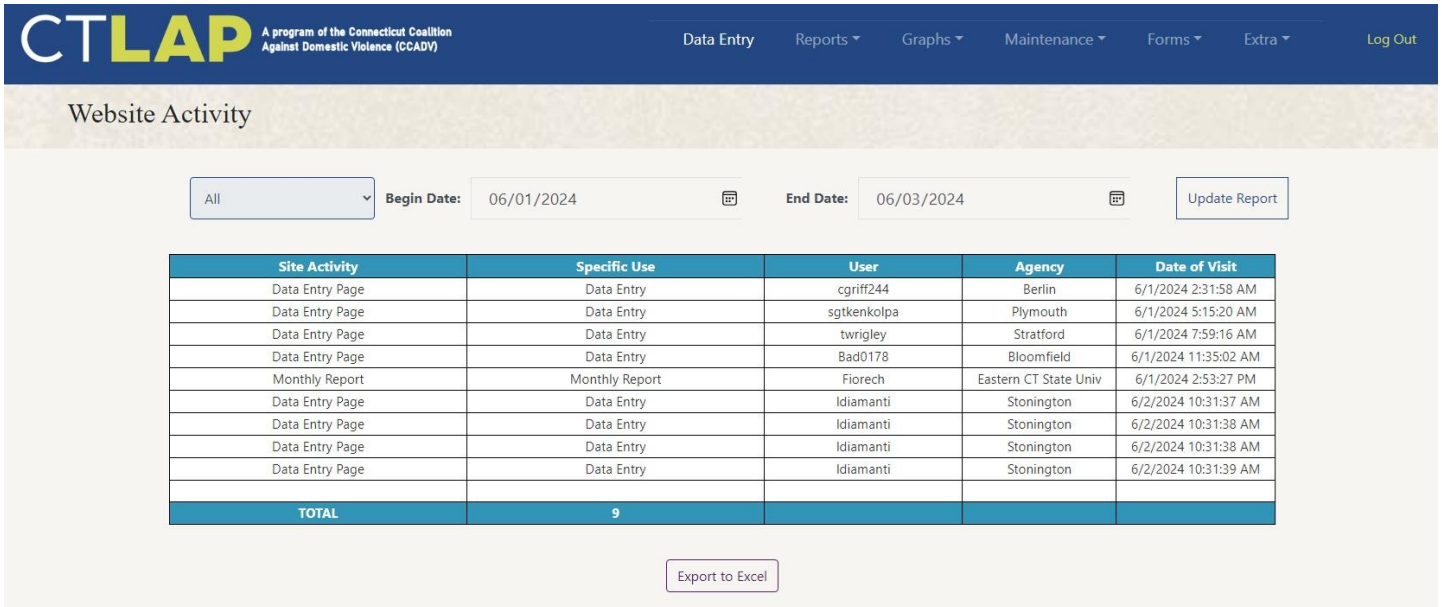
CTLAP A program of the Connecticut Coalition Against Domestic Violence (CCADV)

Data Entry Reports Graphs Maintenance Forms Extra Log Out

Website Activity

All Begin Date: 06/01/2024 End Date: 06/03/2024 Update Report

| Site Activity | Specific Use | User | Agency | Date of Visit |
|---|---|---|---|---|
| Data Entry Page | Data Entry | cgriff244 | Berlin | 6/1/2024 2:31:58 AM |
| Data Entry Page | Data Entry | sgtkenkolpa | Plymouth | 6/1/2024 5:15:20 AM |
| Data Entry Page | Data Entry | twrigley | Stratford | 6/1/2024 7:59:16 AM |
| Data Entry Page | Data Entry | Bad0178 | Bloomfield | 6/1/2024 11:35:02 AM |
| Monthly Report | Monthly Report | Fiorech | Eastern CT State Univ | 6/1/2024 2:53:27 PM |
| Data Entry Page | Data Entry | Idiamanti | Stonington | 6/2/2024 10:31:37 AM |
| Data Entry Page | Data Entry | Idiamanti | Stonington | 6/2/2024 10:31:38 AM |
| Data Entry Page | Data Entry | Idiamanti | Stonington | 6/2/2024 10:31:38 AM |
| Data Entry Page | Data Entry | Idiamanti | Stonington | 6/2/2024 10:31:39 AM |
| | | | | |
| TOTAL | 9 | | | |

Export to Excel